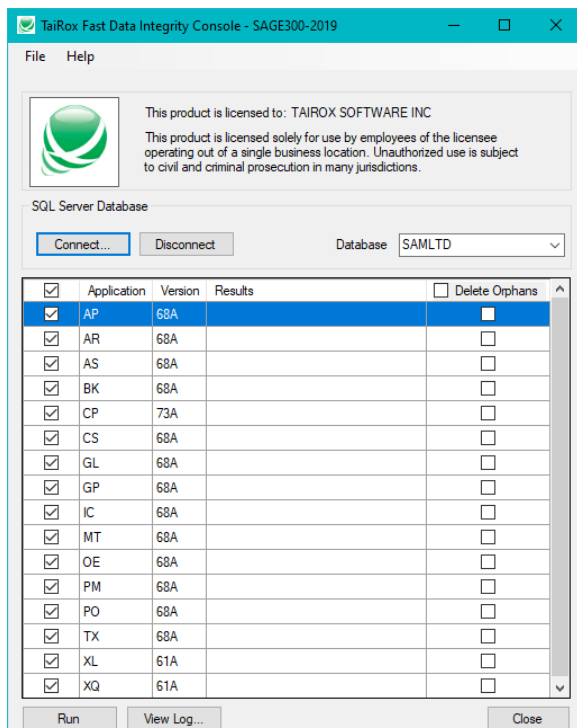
TaiRox Fast Data Integrity Console - SAGE300-2019

File Help

This product is licensed to: TAIROX SOFTWARE INC

This product is licensed solely for use by employees of the licensee operating out of a single business location. Unauthorized use is subject to civil and criminal prosecution in many jurisdictions.

SQL Server Database

Connect... Disconnect Database SAMLTD

| | Application | Version | Results | Delete Orphans |
|---|---|---|---|---|
| ☑ | AP | 68A | | ☐ |
| ☑ | AR | 68A | | ☐ |
| ☑ | AS | 68A | | ☐ |
| ☑ | BK | 68A | | ☐ |
| ☑ | CP | 73A | | ☐ |
| ☑ | CS | 68A | | ☐ |
| ☑ | GL | 68A | | ☐ |
| ☑ | GP | 68A | | ☐ |
| ☑ | IC | 68A | | ☐ |
| ☑ | MT | 68A | | ☐ |
| ☑ | OE | 68A | | ☐ |
| ☑ | PM | 68A | | ☐ |
| ☑ | PO | 68A | | ☐ |
| ☑ | TX | 68A | | ☐ |
| ☑ | XL | 61A | | ☐ |
| ☑ | XQ | 61A | | ☐ |

Run View Log... Close